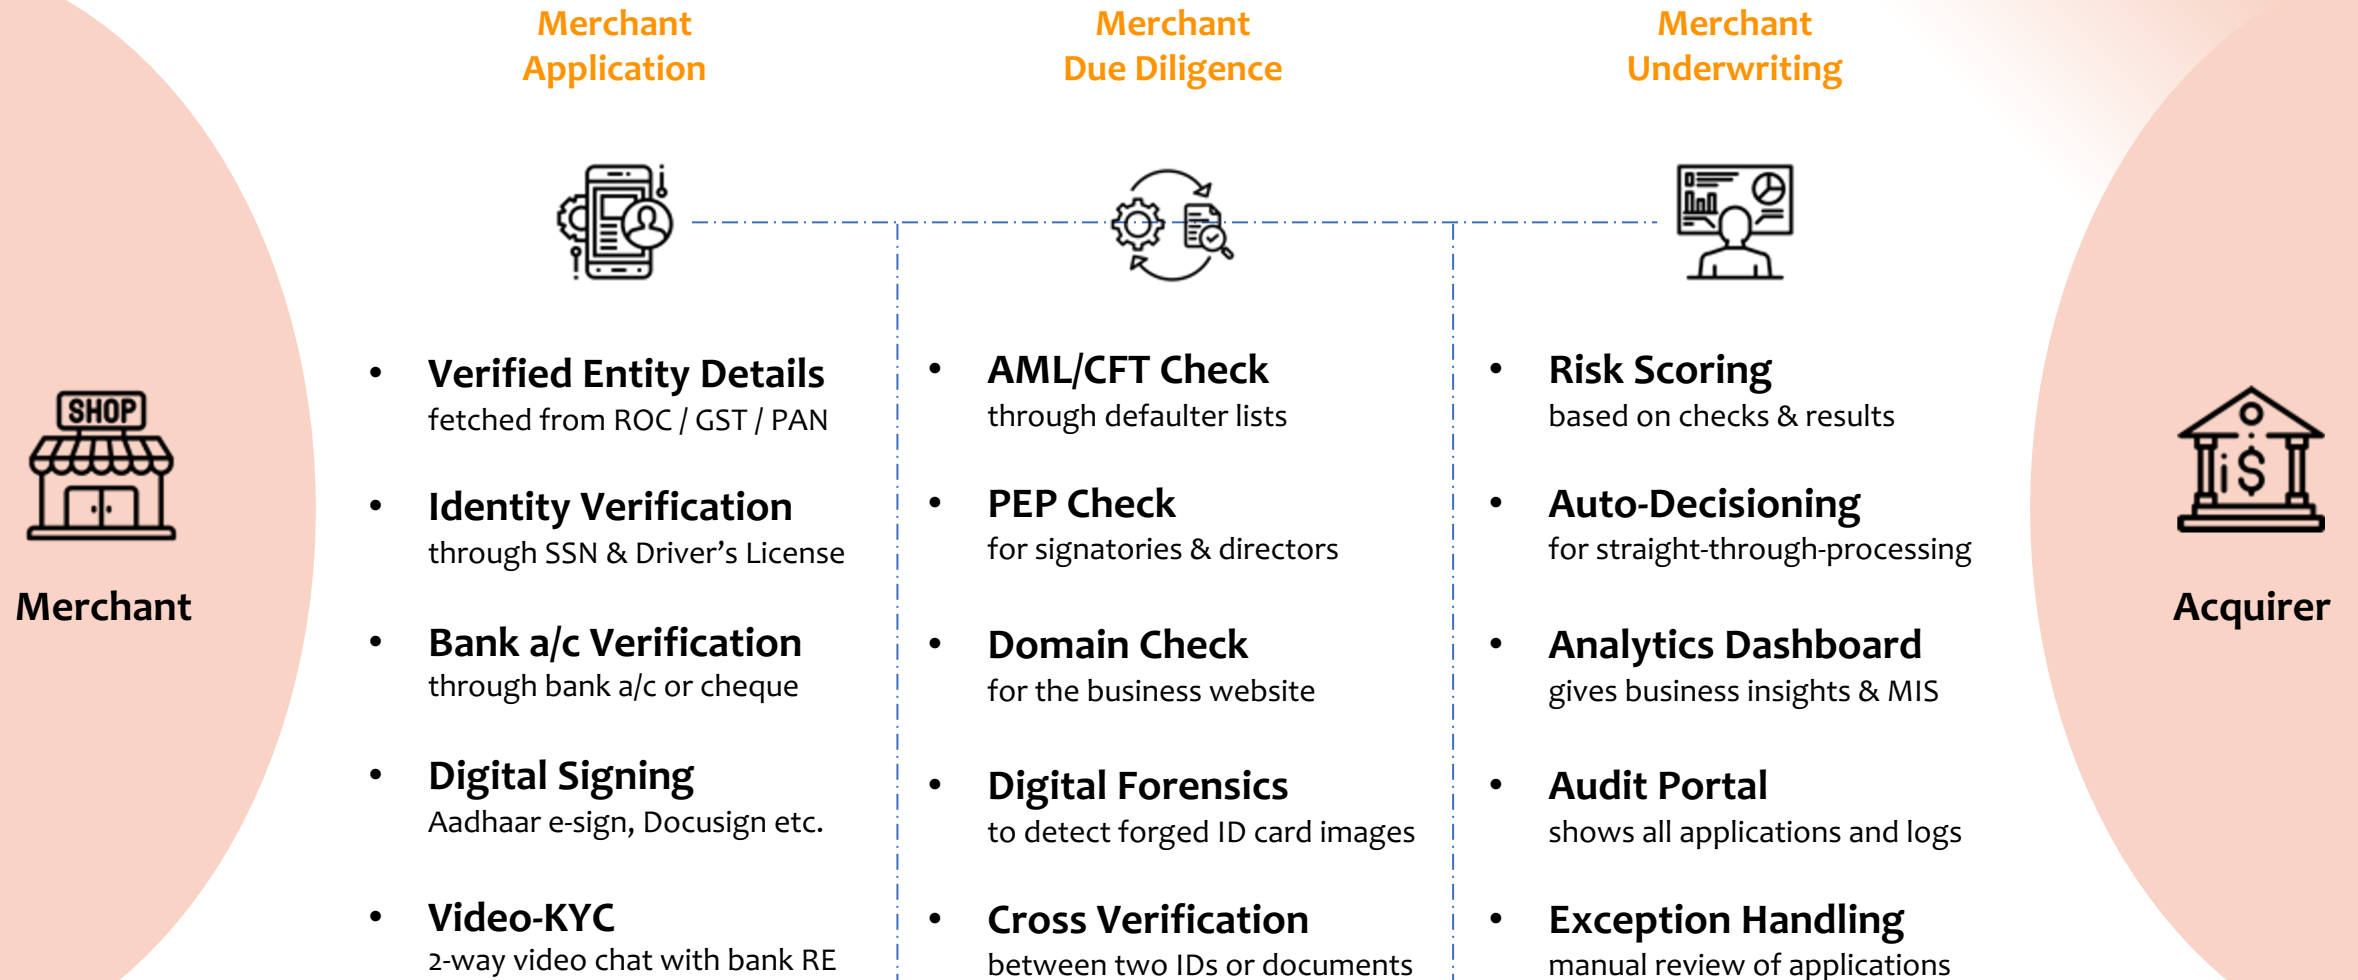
SHOP

Merchant

Merchant Application

• Verified Entity Details
fetched from ROC / GST / PAN

• Identity Verification
through SSN & Driver's License

• Bank a/c Verification
through bank a/c or cheque

• Digital Signing
Aadhaar e-sign, Docusign etc.

• Video-KYC
2-way video chat with bank RE

Merchant Due Diligence

• AML/CFT Check
through defaulter lists

• PEP Check
for signatories & directors

• Domain Check
for the business website

• Digital Forensics
to detect forged ID card images

• Cross Verification
between two IDs or documents

Merchant Underwriting

• Risk Scoring
based on checks & results

• Auto-Decisioning
for straight-through-processing

• Analytics Dashboard
gives business insights & MIS

• Audit Portal
shows all applications and logs

• Exception Handling
manual review of applications

Acquirer